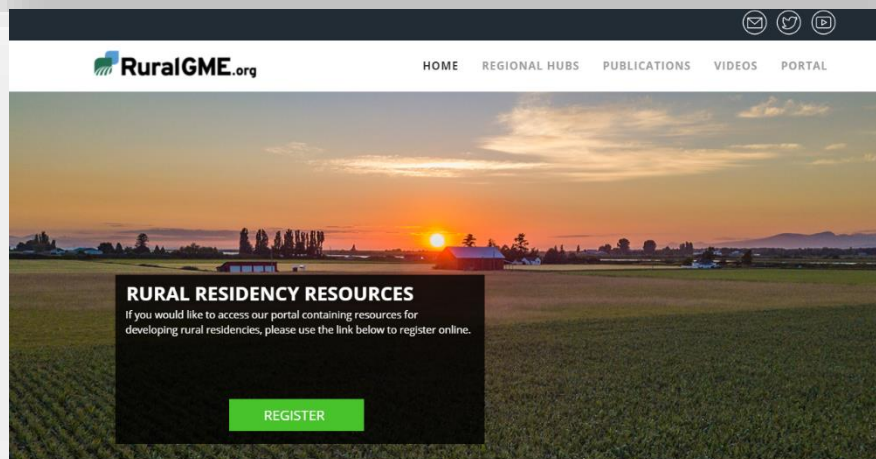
RuralGME.org

HOME REGIONAL HUBS PUBLICATIONS VIDEOS PORTAL

RURAL RESIDENCY RESOURCES

If you would like to access our portal containing resources for developing rural residencies, please use the link below to register online.

REGISTER